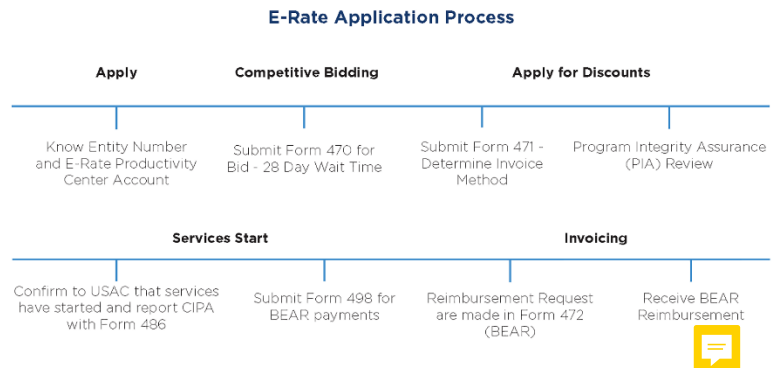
E-Rate Application Process

Apply

Competitive Bidding

Apply for Discounts

Know Entity Number and E-Rate Productivity Center Account

Submit Form 470 for Bid - 28 Day Wait Time

Submit Form 471 - Determine Invoice Method

Program Integrity Assurance (PIA) Review

Services Start

Invoicing

Confirm to USAC that services have started and report CIPA with Form 486

Submit Form 498 for BEAR payments

Reimbursement Request are made in Form 472 (BEAR)

Receive BEAR Reimbursement